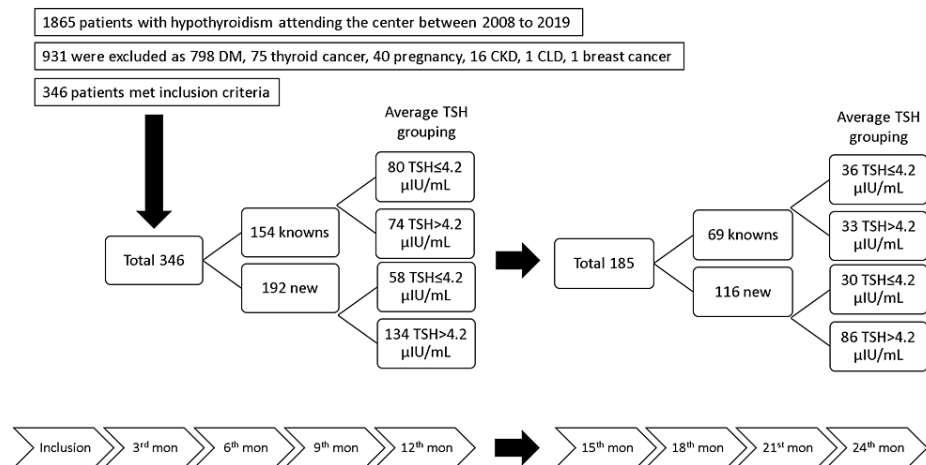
1865 patients with hypothyroidism attending the center between 2008 to 2019

931 were excluded as 798 DM, 75 thyroid cancer, 40 pregnancy, 16 CKD, 1 CLD, 1 breast cancer

346 patients met inclusion criteria

Average TSH grouping

Total 346

154 knowns

192 new

80 TSH≤4.2 µIU/mL

74 TSH>4.2 µIU/mL

58 TSH≤4.2 µIU/mL

134 TSH>4.2 µIU/mL

Average TSH grouping

Total 185

69 knowns

116 new

36 TSH≤4.2 µIU/mL

33 TSH>4.2 µIU/mL

30 TSH≤4.2 µIU/mL

86 TSH>4.2 µIU/mL

Inclusion

3$^{rd}$ mon

6$^{th}$ mon

9$^{th}$ mon

12$^{th}$ mon

15$^{th}$ mon

18$^{th}$ mon

21$^{st}$ mon

24$^{th}$ mon